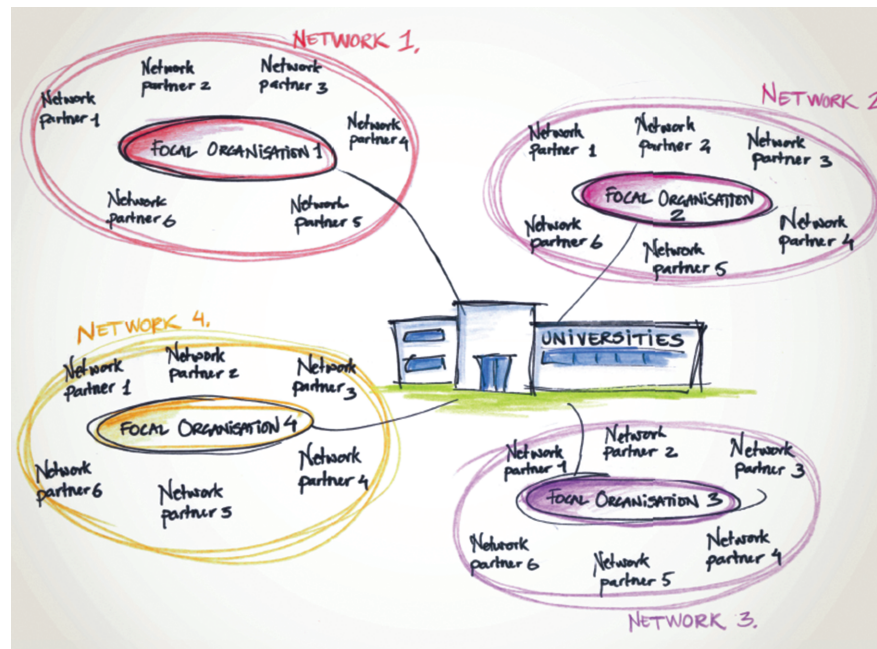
NETWORK 1.

Network partner 1

Network partner 2

Network partner 3

Network partner 4

FOCAL ORGANISATION 1

Network partner 6

Network partner 5

NETWORK 2

Network partner 1

Network partner 2

Network partner 3

FOCAL ORGANISATION 2

Network partner 6

Network partner 4

Network partner 5

UNIVERSITIES

NETWORK 4.

Network partner 1

Network partner 2

Network partner 3

FOCAL ORGANISATION 4

Network partner 6

Network partner 5

Network partner 4

Network partner 1

Network partner 2

Network partner 3

FOCAL ORGANISATION 3

Network partner 6

Network partner 5

Network partner 4

NETWORK 3.